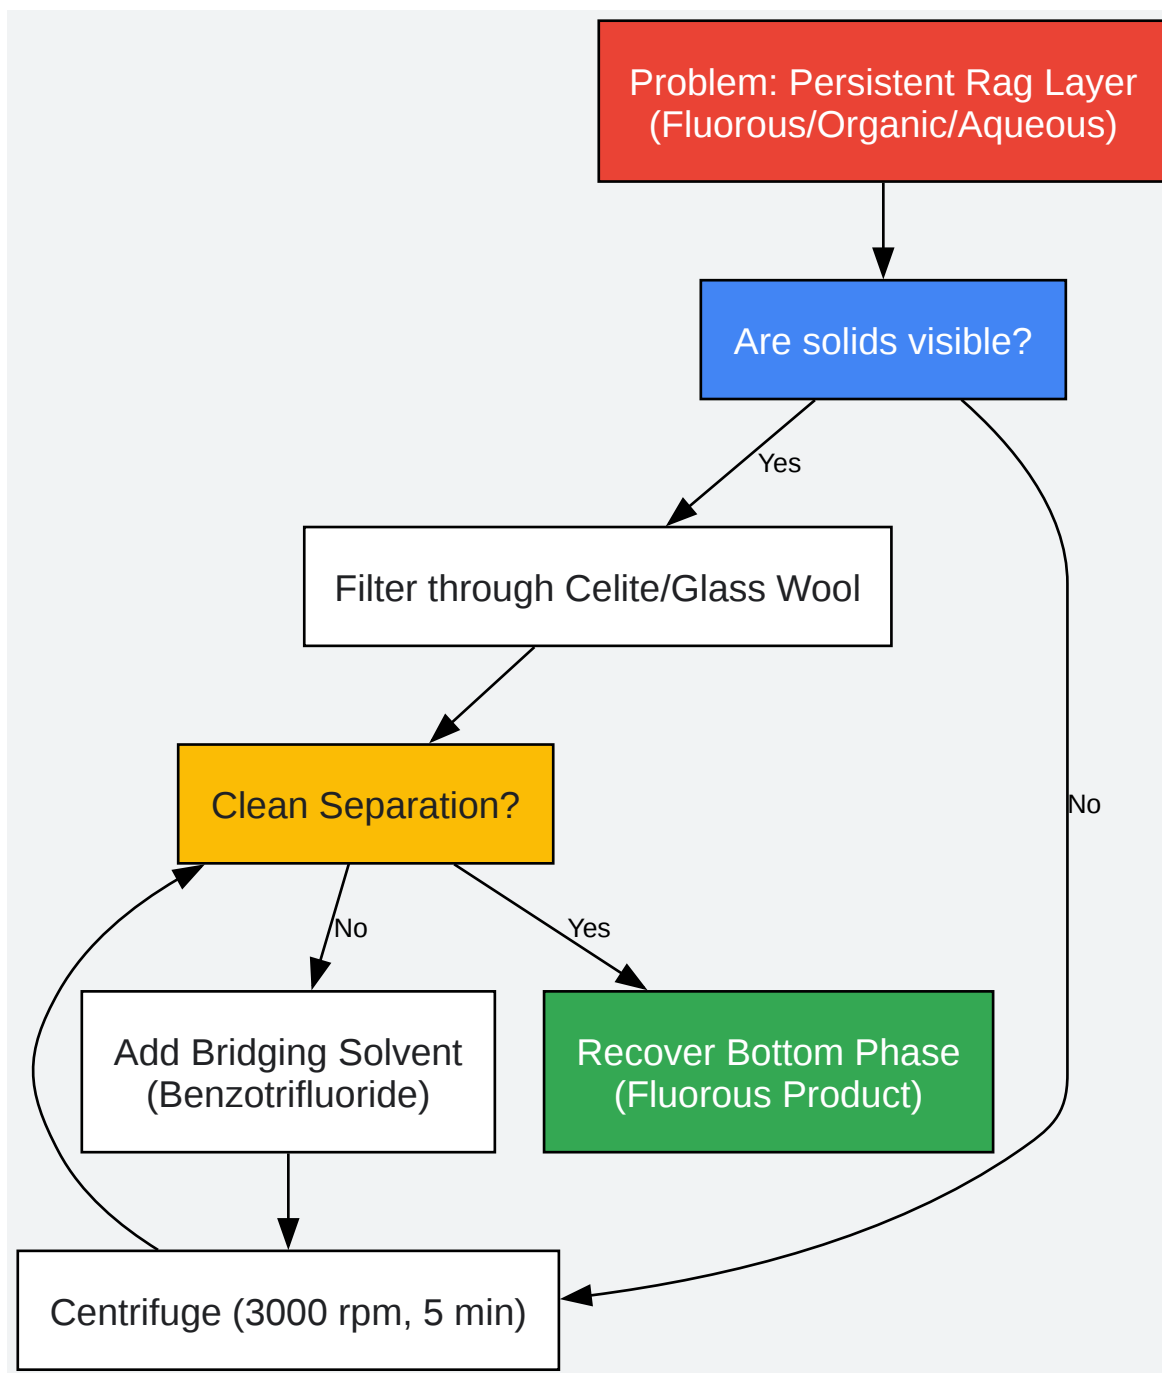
Problem: Persistent Rag Layer (Fluorous/Organic/Aqueous)

Are solids visible?

Yes

Filter through Celite/Glass Wool

No

Clean Separation?

No

Yes

Add Bridging Solvent (Benzotrifluoride)

Recover Bottom Phase (Fluorous Product)

Centrifuge (3000 rpm, 5 min)